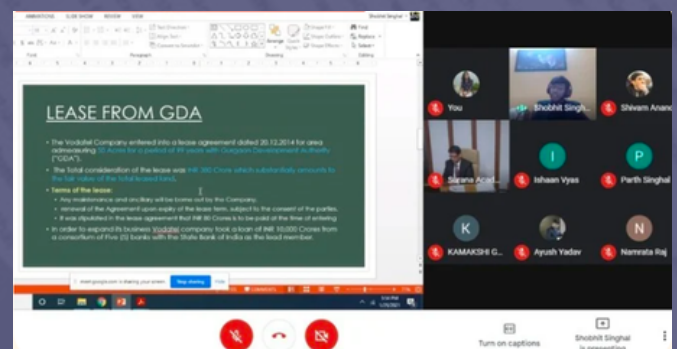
ANIMATIONS SLIDE SHOW REVIEW VIEW

Shobhit Singhal

LEASE FROM GDA

• The Vodafel Company entered into a lease agreement dated 20.12.2014 for area admeasuring 10 Acres for a period of 99 years with Gurgaon Development Authority ("GDA").

• The Total consideration of the lease was INR 300 Crore which substantially amounts to the fair value of the total leased land.

• Terms of the lease:

• Any maintenance and ancillary will be borne out by the Company.

• renewal of the Agreement upon expiry of the lease term, subject to the consent of the parties.

• It was stipulated in the lease agreement that INR 80 Crores is to be paid at the time of entering

• In order to expand its business Vodafel company took a loan of INR 10,000 Crores from a consortium of Five (5) banks with the State Bank of India as the lead member.

meet.google.com is sharing your screen. Stop sharing Hide

You

Shobhit Singh...

Shivam Anand

Sarana Acad...

I

Ishaan Vyas

P

Parth Singhal

K

KAMAKSHI G...

Ayush Yadav

N

Namrata Raj

Turn on captions

Shobhit Singhal is presenting